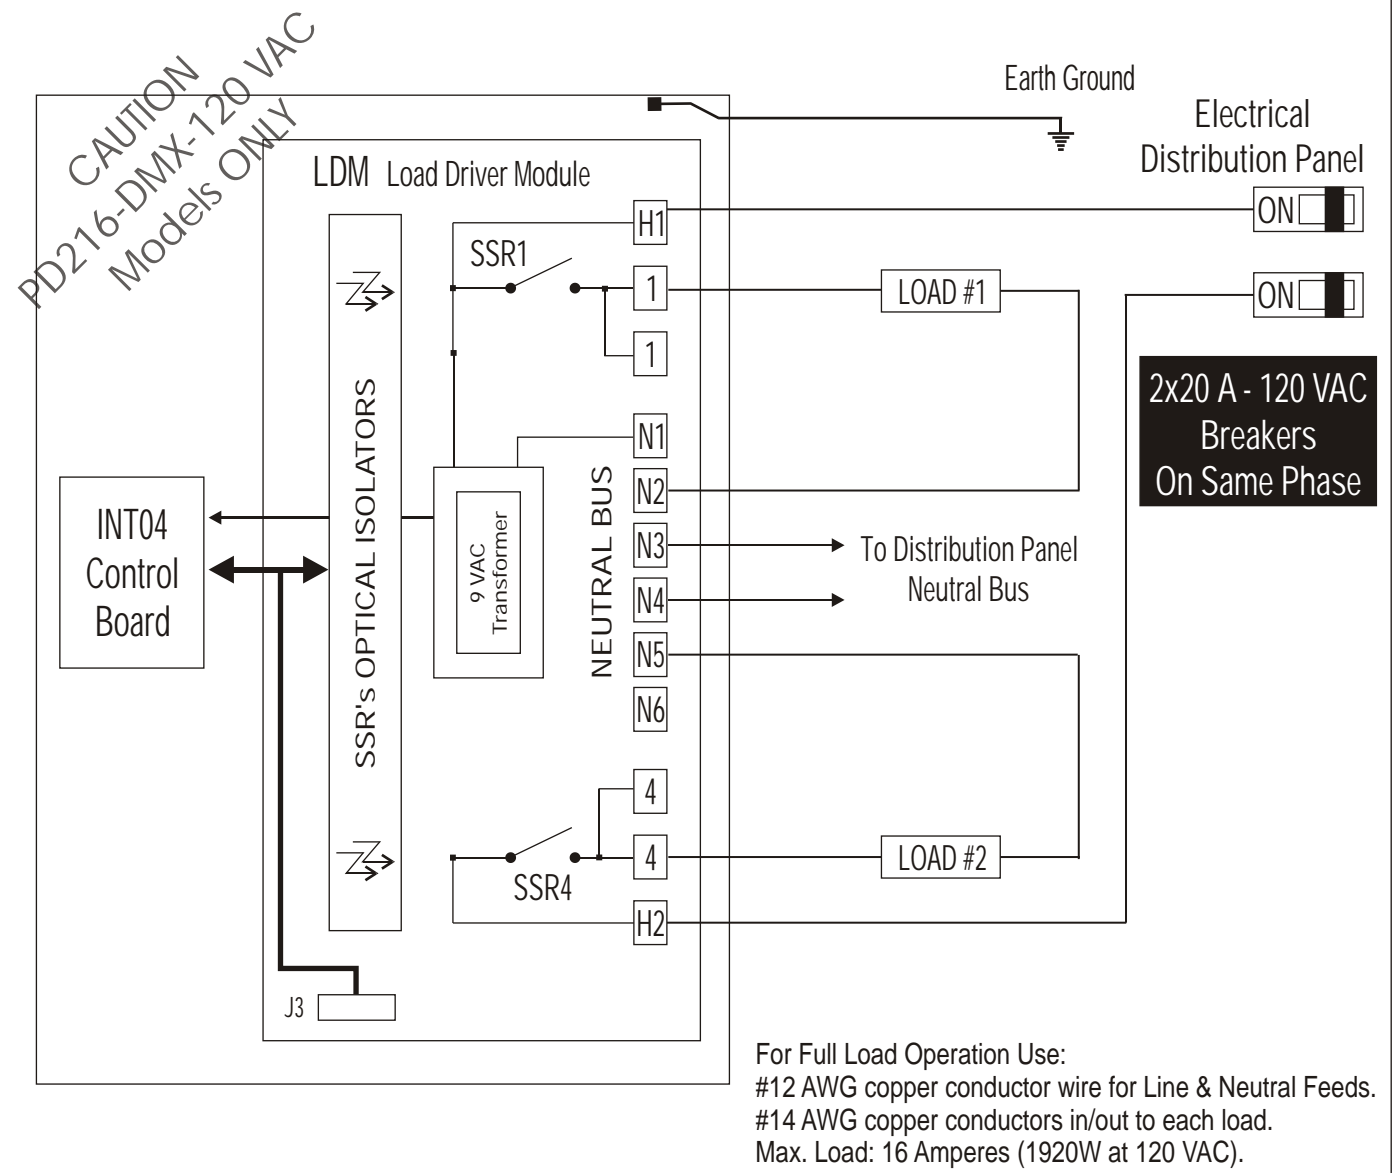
CAUTION
PD216-DMX-120 VAC
Models ONLY

Earth Ground

Electrical
Distribution Panel

LDM Load Driver Module

H1
SSR1
1
1
N1
N2
N3
N4
N5
N6
4
4
SSR4
H2

ON
ON

LOAD #1
LOAD #2

2x20 A - 120 VAC
Breakers
On Same Phase

SSR's OPTICAL ISOLATORS

9 VAC
Transformer

NEUTRAL BUS

INT04
Control
Board

To Distribution Panel
Neutral Bus

J3

For Full Load Operation Use:
#12 AWG copper conductor wire for Line & Neutral Feeds.
#14 AWG copper conductors in/out to each load.
Max. Load: 16 Amperes (1920W at 120 VAC).